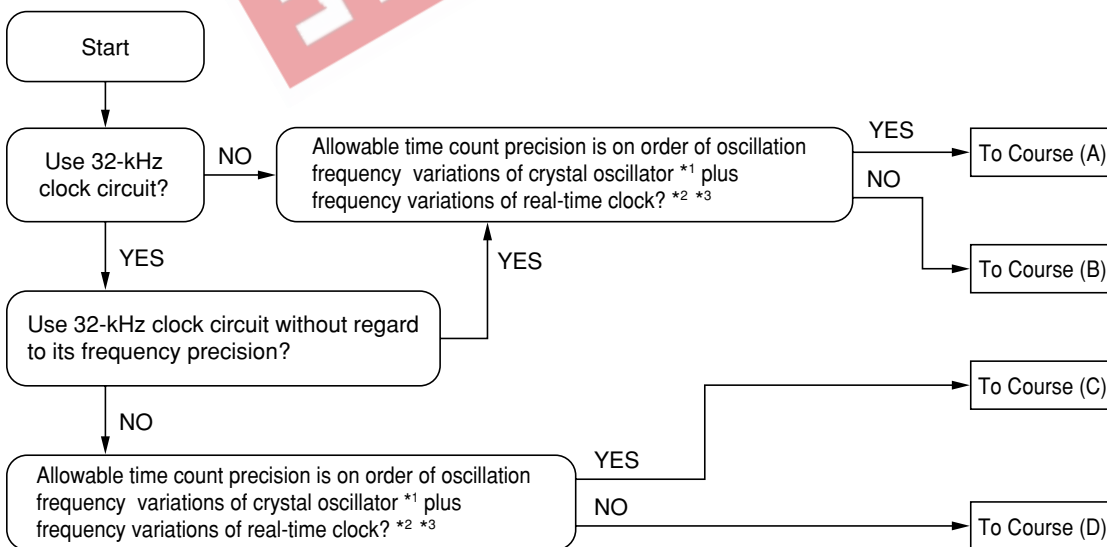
Start

Use 32-kHz clock circuit?

NO

Allowable time count precision is on order of oscillation frequency variations of crystal oscillator $^{*1}$ plus frequency variations of real-time clock? $^{*2}$ $^{*3}$

YES

To Course (A)

NO

To Course (B)

YES

YES

Use 32-kHz clock circuit without regard to its frequency precision?

NO

To Course (C)

Allowable time count precision is on order of oscillation frequency variations of crystal oscillator $^{*1}$ plus frequency variations of real-time clock? $^{*2}$ $^{*3}$

YES

NO

To Course (D)